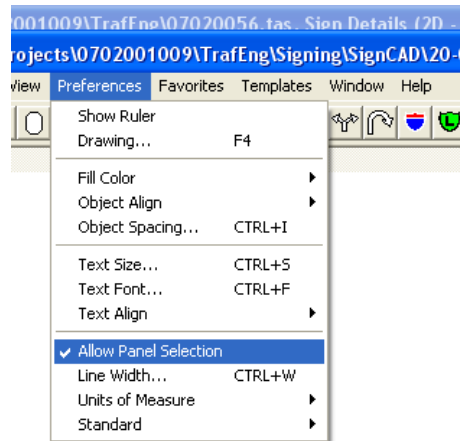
2001009\TrafEng\07020056.tas , Sign Details (2D -
rojects\0702001009\TrafEng\Signing\SignCAD\20-
View Preferences Favorites Templates Window Help

Show Ruler
Drawing... F4
Fill Color
Object Align
Object Spacing... CTRL+I
Text Size... CTRL+S
Text Font... CTRL+F
Text Align
Allow Panel Selection
Line Width... CTRL+W
Units of Measure
Standard